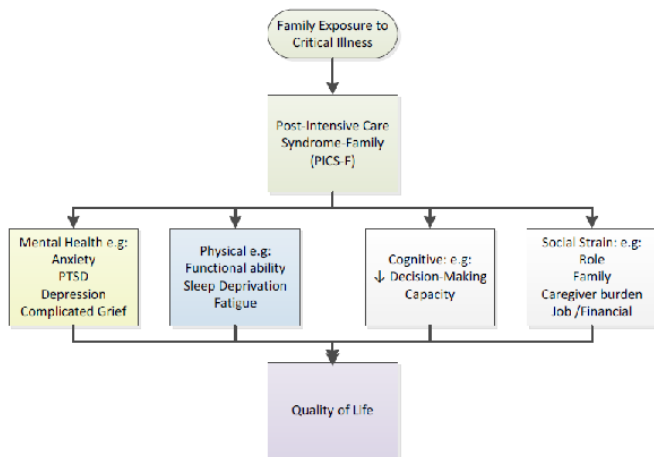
Family Exposure to Critical Illness

Post-Intensive Care Syndrome-Family (PICS-F)

Mental Health e.g:
Anxiety
PTSD
Depression
Complicated Grief

Physical e.g:
Functional ability
Sleep Deprivation
Fatigue

Cognitive: e.g:
↓ Decision-Making Capacity

Social Strain: e.g:
Role
Family
Caregiver burden
Job /Financial

Quality of Life